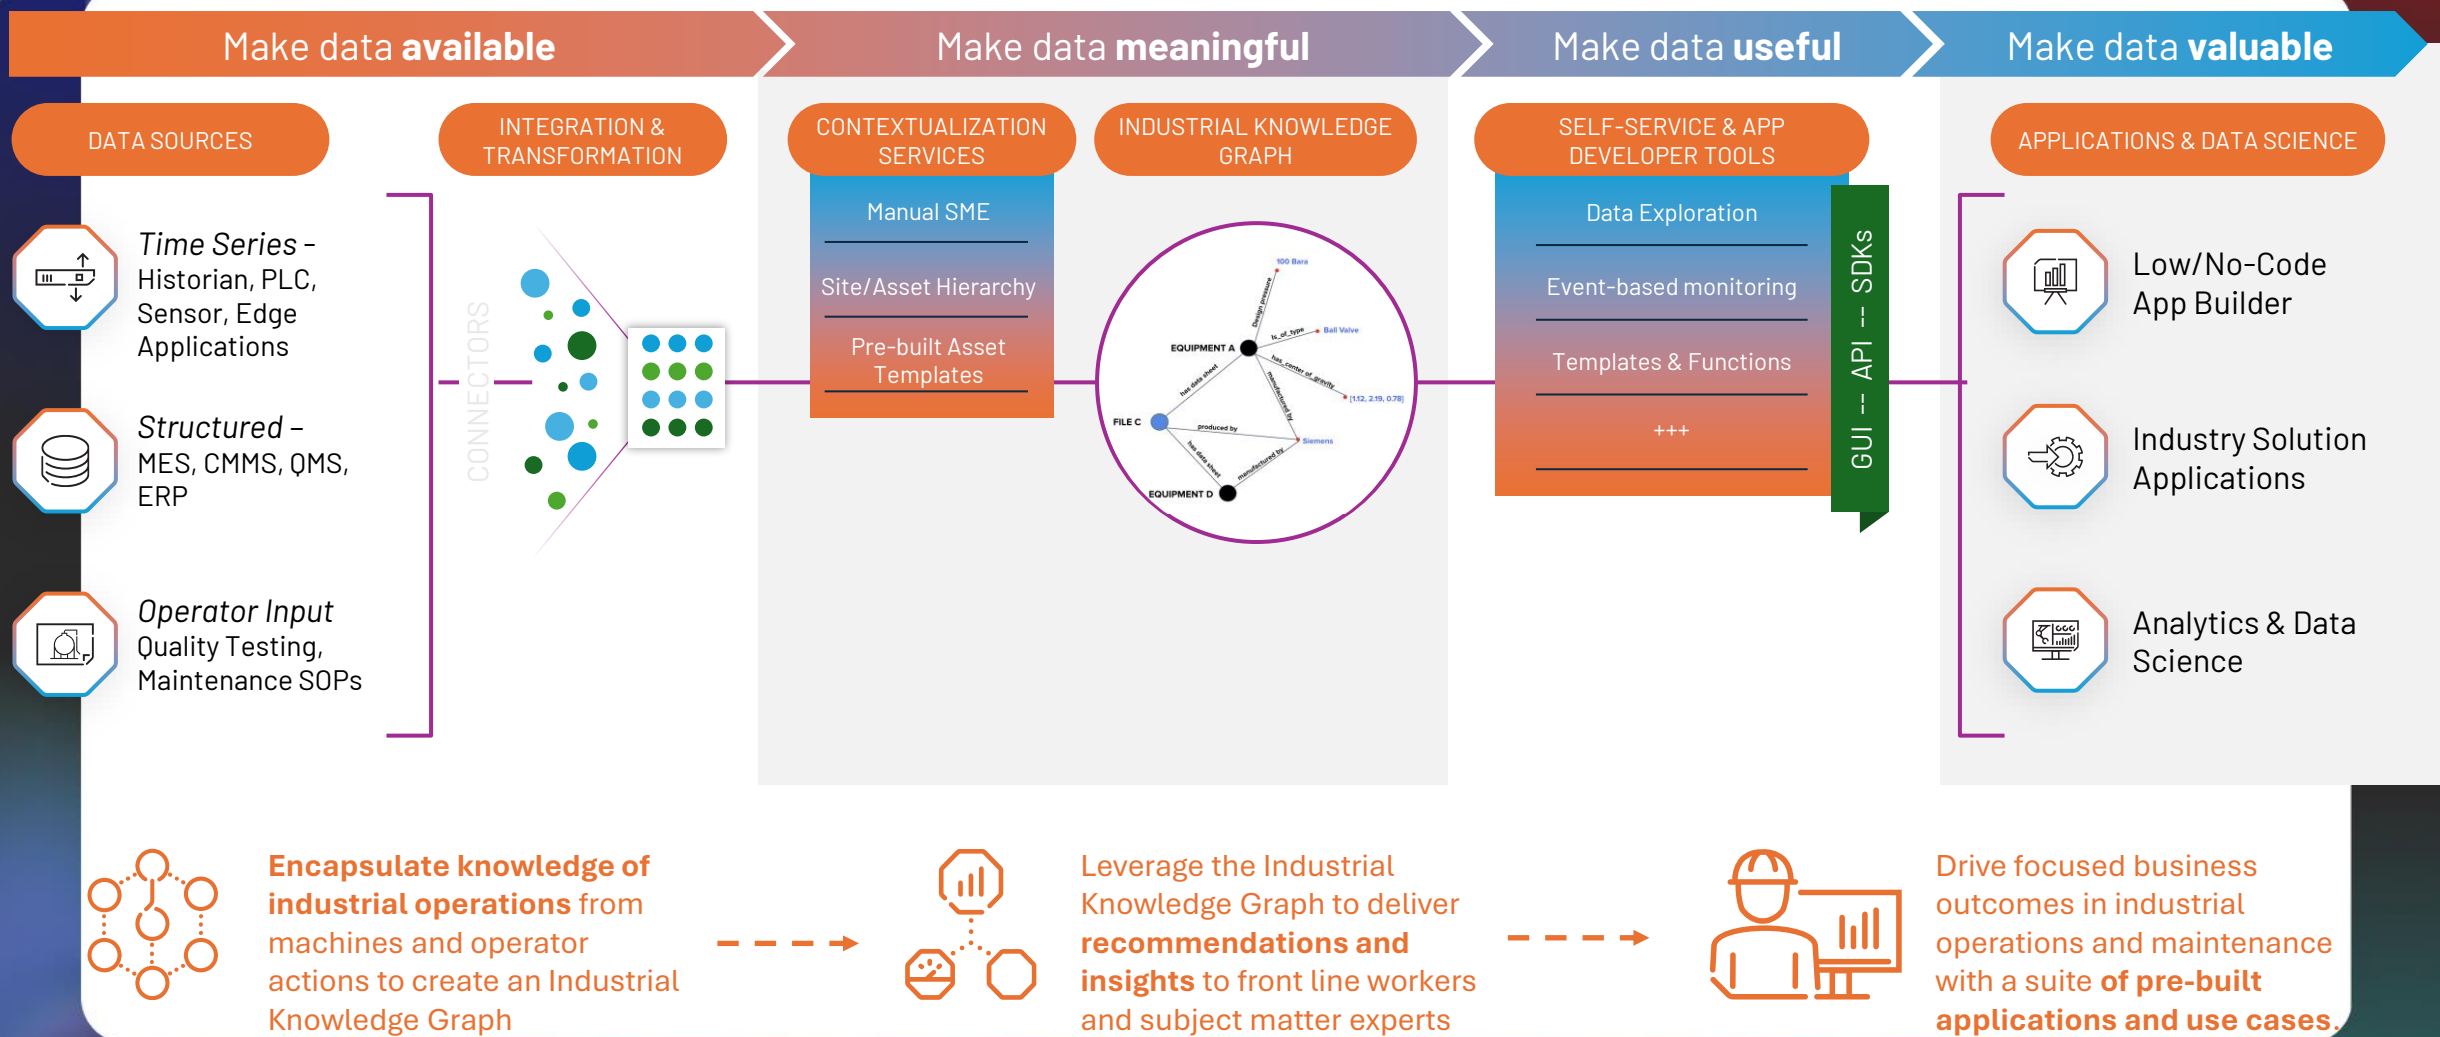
Make data **available**

Make data **meaningful**

Make data **useful**

Make data **valuable**

DATA SOURCES

INTEGRATION & TRANSFORMATION

CONTEXTUALIZATION SERVICES

INDUSTRIAL KNOWLEDGE GRAPH

SELF-SERVICE & APP DEVELOPER TOOLS

APPLICATIONS & DATA SCIENCE

*Time Series* - Historian, PLC, Sensor, Edge Applications

*Structured* – MES, CMMS, QMS, ERP

*Operator Input* Quality Testing, Maintenance SOPs

CONNECTORS

Manual SME

Site/Asset Hierarchy

Pre-built Asset Templates

100 Bara

Design pressure

EQUIPMENT A

is_of_type

Ball Valve

has_center_of_gravity

[1.12, 2.19, 0.78]

has data sheet

manufactured by

FILE C

produced by

Siemens

has data sheet

manufactured by

EQUIPMENT D

Data Exploration

Event-based monitoring

Templates & Functions

+++

GUI -- API -- SDKs

Low/No-Code App Builder

Industry Solution Applications

Analytics & Data Science

**Encapsulate knowledge of industrial operations** from machines and operator actions to create an Industrial Knowledge Graph

Leverage the Industrial Knowledge Graph to deliver **recommendations and insights** to front line workers and subject matter experts

Drive focused business outcomes in industrial operations and maintenance with a suite **of pre-built applications and use cases**.